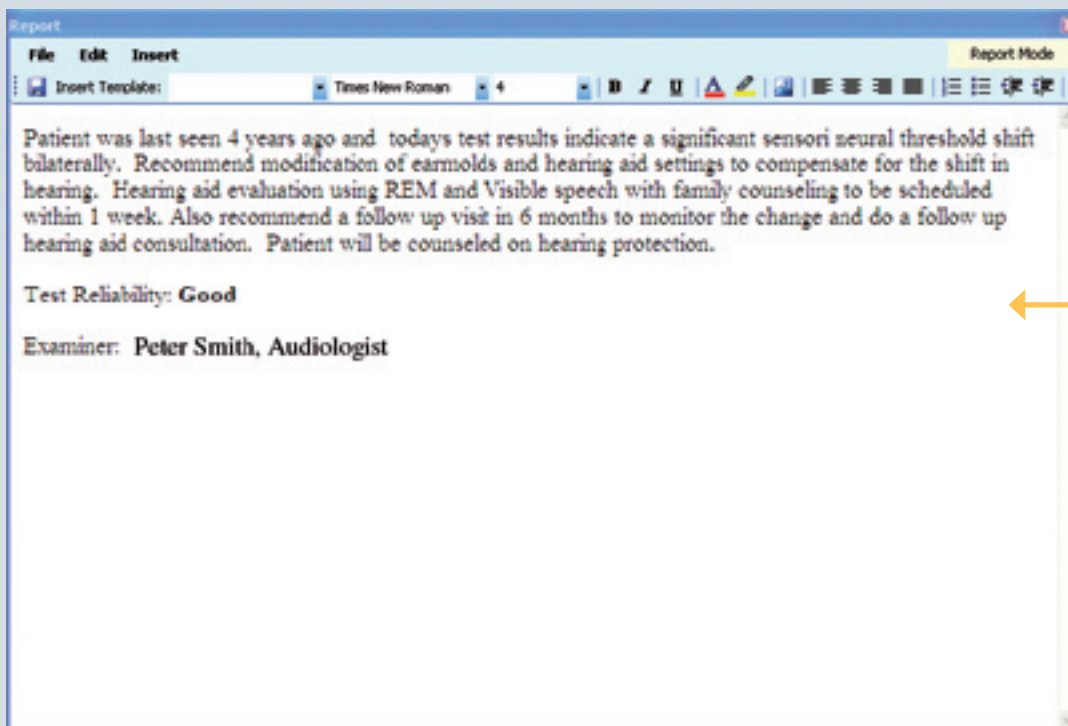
Report

File Edit Insert

Report Mode

Insert Template: Times New Roman 4

B I U

Patient was last seen 4 years ago and todays test results indicate a significant sensori neural threshold shift bilaterally. Recommend modification of earmolds and hearing aid settings to compensate for the shift in hearing. Hearing aid evaluation using REM and Visible speech with family counseling to be scheduled within 1 week. Also recommend a follow up visit in 6 months to monitor the change and do a follow up hearing aid consultation. Patient will be counseled on hearing protection.

Test Reliability: Good

Examiner: Peter Smith, Audiologist